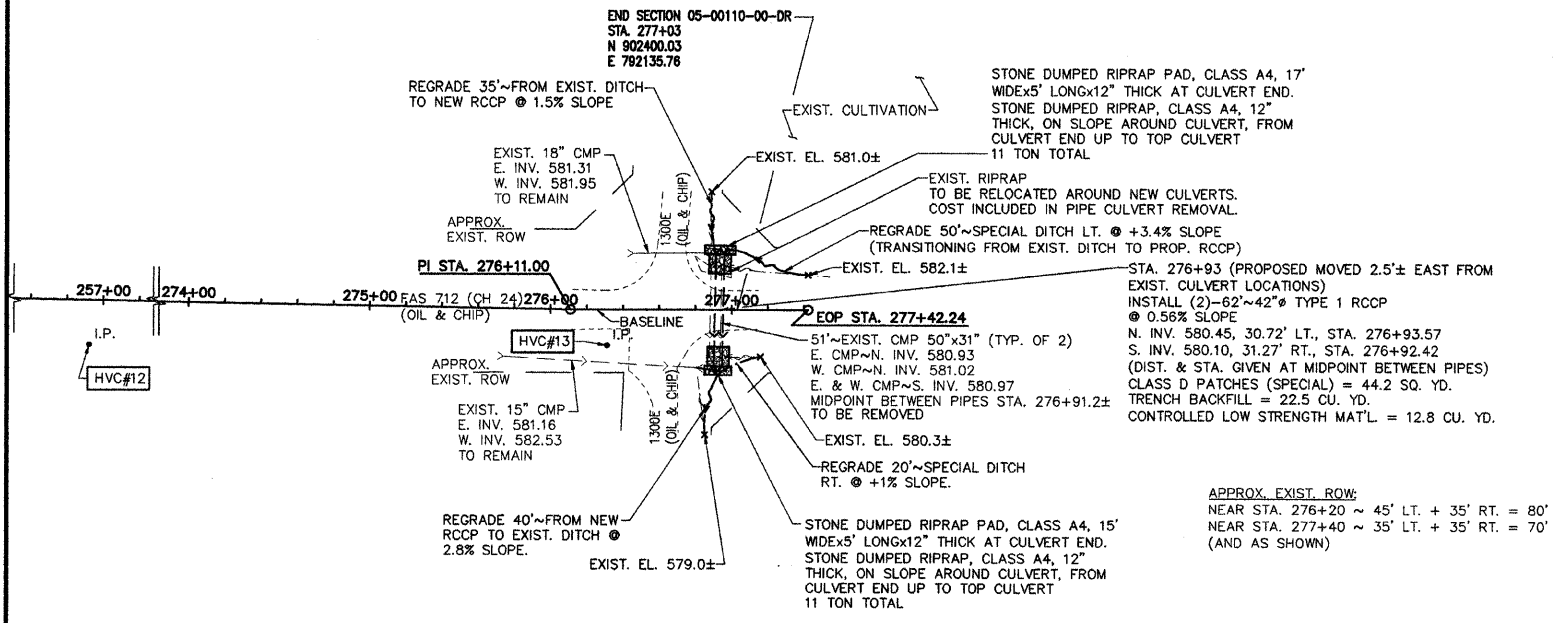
END SECTION 05-00110-00-DR
STA. 277+03
N 902400.03
E 792135.76

REGRADE 35'~FROM EXIST. DITCH TO NEW RCCP @ 1.5% SLOPE

EXIST. CULTIVATION

STONE DUMPED RIPRAP PAD, CLASS A4, 17' WIDEx5' LONGx12" THICK AT CULVERT END. STONE DUMPED RIPRAP, CLASS A4, 12" THICK, ON SLOPE AROUND CULVERT, FROM CULVERT END UP TO TOP CULVERT 11 TON TOTAL

EXIST. 18" CMP
E. INV. 581.31
W. INV. 581.95
TO REMAIN

EXIST. EL. 581.0±

EXIST. RIPRAP TO BE RELOCATED AROUND NEW CULVERTS. COST INCLUDED IN PIPE CULVERT REMOVAL.

APPROX. EXIST. ROW

1300E (OIL & CHIP)

REGRADE 50'~SPECIAL DITCH LT. @ +3.4% SLOPE (TRANSITIONING FROM EXIST. DITCH TO PROP. RCCP)

EXIST. EL. 582.1±

PI STA. 276+11.00

257+00

274+00

275+00

FAS 712 (CH 24)

(OIL & CHIP)

276+00

277+00

EOP STA. 277+42.24

STA. 276+93 (PROPOSED MOVED 2.5'± EAST FROM EXIST. CULVERT LOCATIONS)
INSTALL (2)–62'~42"ø TYPE 1 RCCP
@ 0.56% SLOPE
N. INV. 580.45, 30.72' LT., STA. 276+93.57
S. INV. 580.10, 31.27' RT., STA. 276+92.42
(DIST. & STA. GIVEN AT MIDPOINT BETWEEN PIPES)
CLASS D PATCHES (SPECIAL) = 44.2 SQ. YD.
TRENCH BACKFILL = 22.5 CU. YD.
CONTROLLED LOW STRENGTH MAT'L. = 12.8 CU. YD.

I.P.

HVC#12

BASELINE

I.P.

HVC#13

APPROX. EXIST. ROW

51'~EXIST. CMP 50"x31" (TYP. OF 2)
E. CMP~N. INV. 580.93
W. CMP~N. INV. 581.02
E. & W. CMP~S. INV. 580.97
MIDPOINT BETWEEN PIPES STA. 276+91.2± TO BE REMOVED

EXIST. 15" CMP
E. INV. 581.16
W. INV. 582.53
TO REMAIN

1300E (OIL & CHIP)

EXIST. EL. 580.3±

REGRADE 20'~SPECIAL DITCH RT. @ +1% SLOPE.

APPROX. EXIST. ROW:
NEAR STA. 276+20 ~ 45' LT. + 35' RT. = 80'
NEAR STA. 277+40 ~ 35' LT. + 35' RT. = 70'
(AND AS SHOWN)

REGRADE 40'~FROM NEW RCCP TO EXIST. DITCH @ 2.8% SLOPE.

EXIST. EL. 579.0±

STONE DUMPED RIPRAP PAD, CLASS A4, 15' WIDEx5' LONGx12" THICK AT CULVERT END. STONE DUMPED RIPRAP, CLASS A4, 12" THICK, ON SLOPE AROUND CULVERT, FROM CULVERT END UP TO TOP CULVERT 11 TON TOTAL